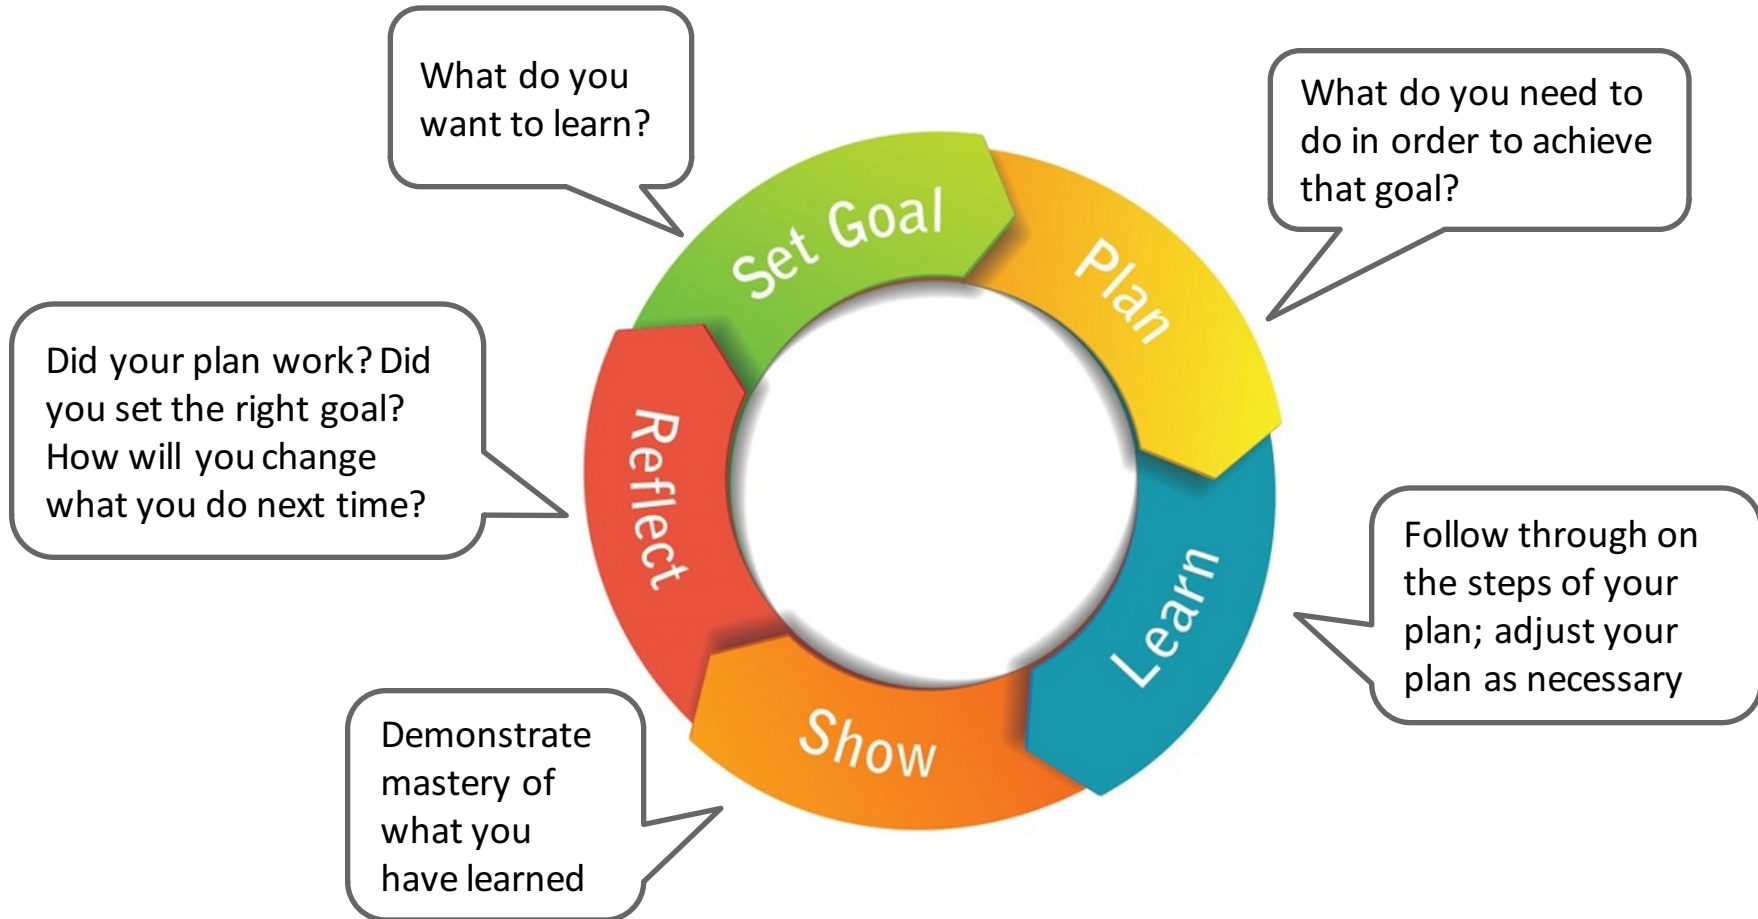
What do you want to learn?

Set Goal

What do you need to do in order to achieve that goal?

Plan

Did your plan work? Did you set the right goal? How will you change what you do next time?

Reflect

Learn

Follow through on the steps of your plan; adjust your plan as necessary

Show

Demonstrate mastery of what you have learned